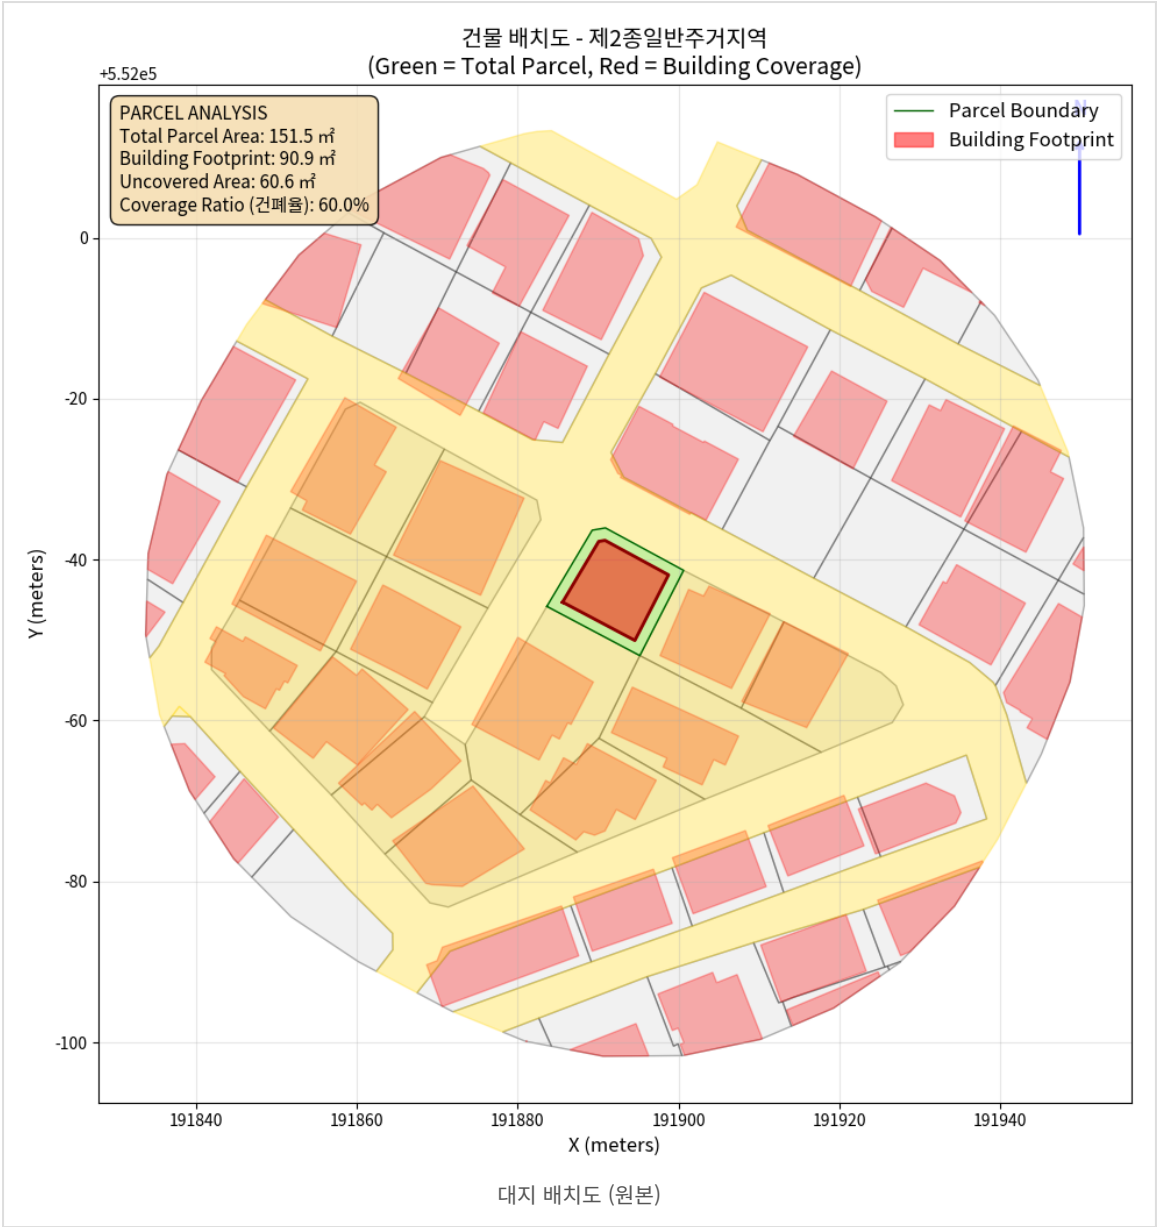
건물 배치도 - 제2종일반주거지역
(Green = Total Parcel, Red = Building Coverage)

+5.52e5

PARCEL ANALYSIS
Total Parcel Area: 151.5 ㎡
Building Footprint: 90.9 ㎡
Uncovered Area: 60.6 ㎡
Coverage Ratio (건폐율): 60.0%

Parcel Boundary
Building Footprint

N

0
-20
-40
-60
-80
-100

Y (meters)

191840
191860
191880
191900
191920
191940

X (meters)

대지 배치도 (원본)